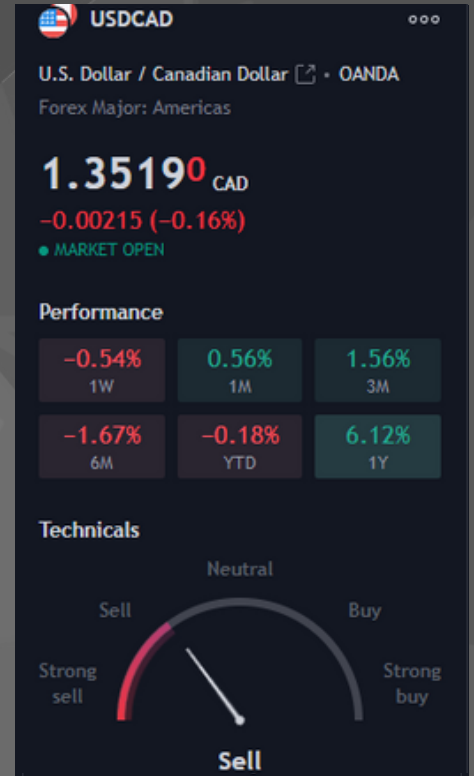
USDCAD

U.S. Dollar / Canadian Dollar • OANDA
Forex Major: Americas

1.35190 CAD
−0.00215 (−0.16%)
MARKET OPEN

Performance

| −0.54% 1W | 0.56% 1M | 1.56% 3M |
|---|---|---|
| −1.67% 6M | −0.18% YTD | 6.12% 1Y |

Technicals

Neutral
Sell
Buy
Strong sell
Strong buy
Sell